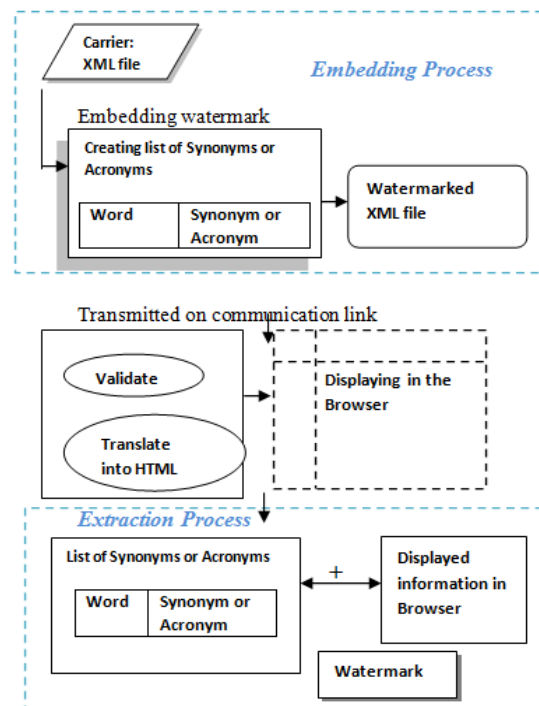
Carrier: XML file

Embedding Process

Embedding watermark

Creating list of Synonyms or Acronyms

| Word | Synonym or Acronym |
|---|---|

Watermarked XML file

Transmitted on communication link

Validate

Translate into HTML

Displaying in the Browser

Extraction Process

List of Synonyms or Acronyms

| Word | Synonym or Acronym |
|---|---|

+

Displayed information in Browser

Watermark